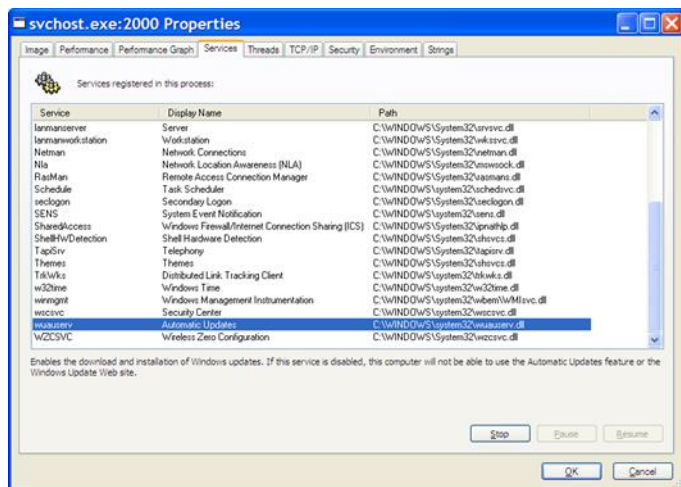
svchost.exe:2000 Properties

Image | Performance | Performance Graph | Services | Threads | TCP/IP | Security | Environment | Strings

Services registered in this process:

| Service | Display Name | Path |
|---|---|---|
| lanmanserver | Server | C:\WINDOWS\System32\srvsvc.dll |
| lanmanworkstation | Workstation | C:\WINDOWS\System32\wkssvc.dll |
| Netman | Network Connections | C:\WINDOWS\System32\netman.dll |
| Nla | Network Location Awareness (NLA) | C:\WINDOWS\System32\mswsock.dll |
| RasMan | Remote Access Connection Manager | C:\WINDOWS\System32\rasmans.dll |
| Schedule | Task Scheduler | C:\WINDOWS\system32\schedsvc.dll |
| seclogon | Secondary Logon | C:\WINDOWS\System32\seclogon.dll |
| SENS | System Event Notification | C:\WINDOWS\system32\sens.dll |
| SharedAccess | Windows Firewall/Internet Connection Sharing (ICS) | C:\WINDOWS\System32\ipnathlp.dll |
| ShellHWDetection | Shell Hardware Detection | C:\WINDOWS\System32\shsvcs.dll |
| TapiSrv | Telephony | C:\WINDOWS\System32\tapisrv.dll |
| Themes | Themes | C:\WINDOWS\System32\shsvcs.dll |
| TrkWks | Distributed Link Tracking Client | C:\WINDOWS\system32\trkwks.dll |
| w32time | Windows Time | C:\WINDOWS\system32\w32time.dll |
| winmgmt | Windows Management Instrumentation | C:\WINDOWS\system32\wbem\WMIsvc.dll |
| wscsvc | Security Center | C:\WINDOWS\System32\wscsvc.dll |
| wuauserv | Automatic Updates | C:\WINDOWS\system32\wuauserv.dll |
| WZCSVC | Wireless Zero Configuration | C:\WINDOWS\System32\wzcsvc.dll |

Enables the download and installation of Windows updates. If this service is disabled, this computer will not be able to use the Automatic Updates feature or the Windows Update Web site.

Stop | Pause | Resume

OK | Cancel